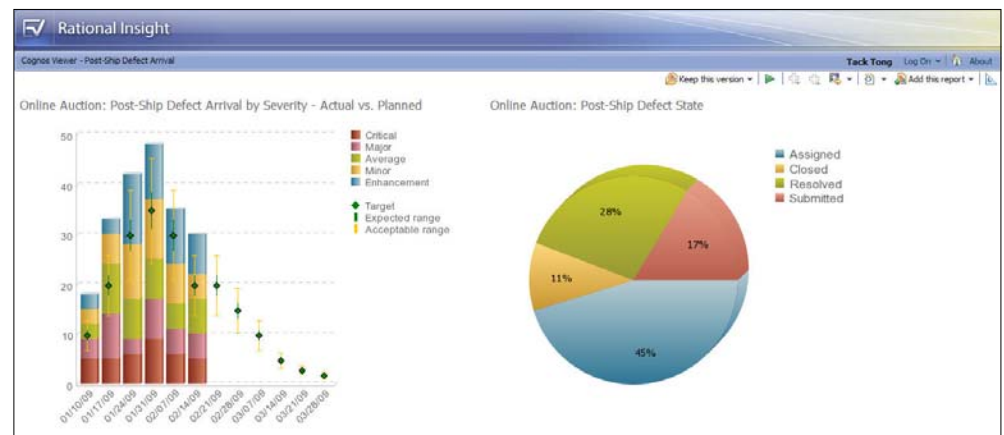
Rational Insight

Cognos Viewer - Post-Ship Defect Arrival

Tack Tong Log On About

Keep this version Add this report

Online Auction: Post-Ship Defect Arrival by Severity - Actual vs. Planned

50
40
30
20
10
0

Critical
Major
Average
Minor
Enhancement

Target
Expected range
Acceptable range

01/10/09
01/17/09
01/24/09
01/31/09
02/07/09
02/14/09
02/21/09
02/28/09
03/07/09
03/14/09
03/21/09
03/28/09

Online Auction: Post-Ship Defect State

Assigned
Closed
Resolved
Submitted

28%
17%
11%
45%